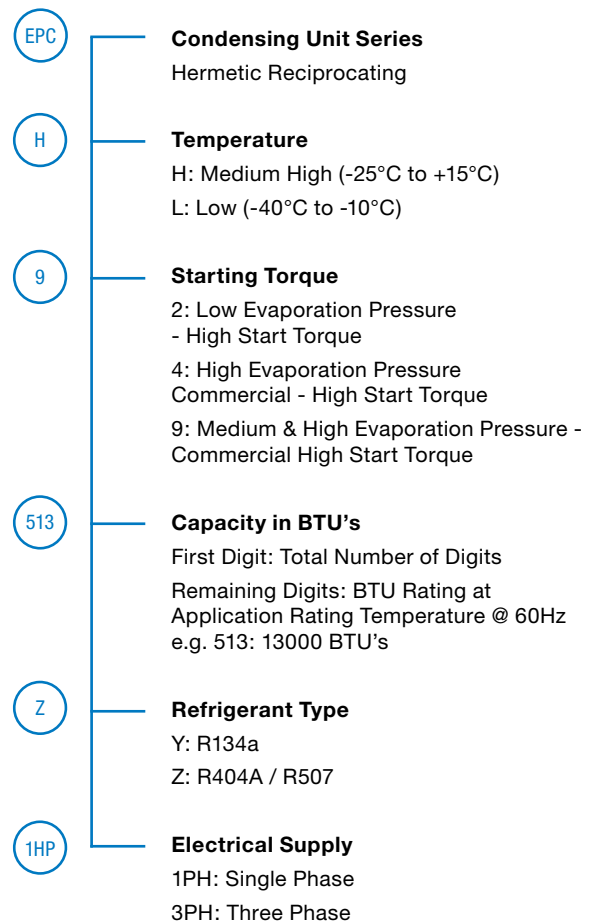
EPC

**Condensing Unit Series**

Hermetic Reciprocating

H

**Temperature**

H: Medium High (-25°C to +15°C)

L: Low (-40°C to -10°C)

9

**Starting Torque**

2: Low Evaporation Pressure - High Start Torque

4: High Evaporation Pressure Commercial - High Start Torque

9: Medium & High Evaporation Pressure - Commercial High Start Torque

513

**Capacity in BTU's**

First Digit: Total Number of Digits

Remaining Digits: BTU Rating at Application Rating Temperature @ 60Hz e.g. 513: 13000 BTU's

Z

**Refrigerant Type**

Y: R134a

Z: R404A / R507

1HP

**Electrical Supply**

1PH: Single Phase

3PH: Three Phase